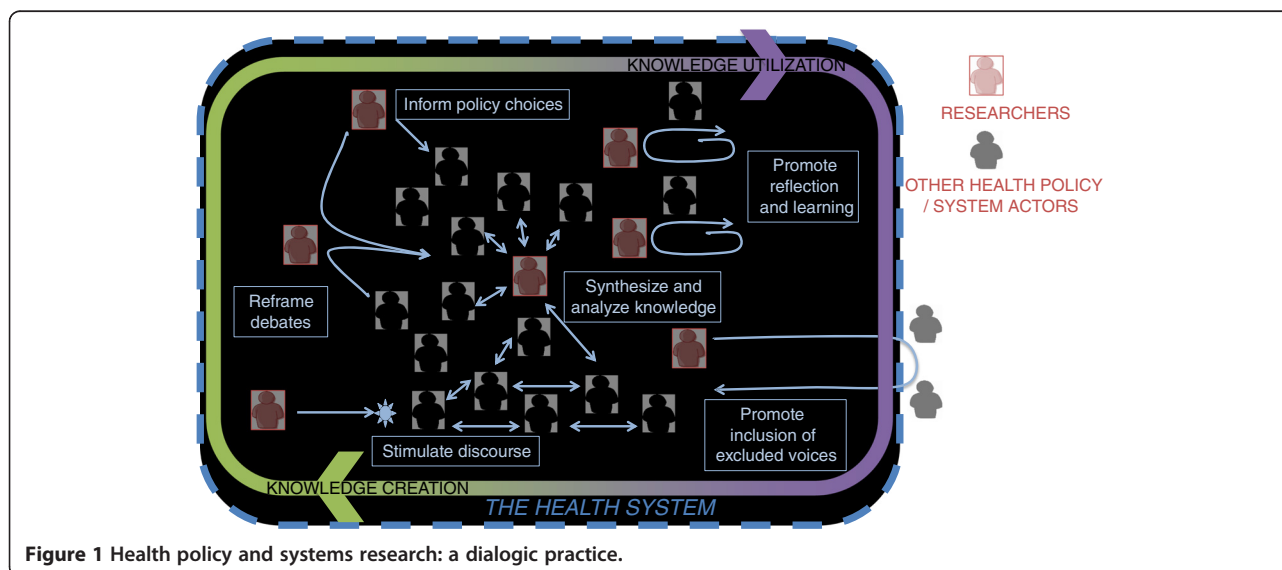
KNOWLEDGE UTILIZATION

Inform policy choices

Promote reflection and learning

RESEARCHERS

OTHER HEALTH POLICY / SYSTEM ACTORS

Reframe debates

Synthesize and analyze knowledge

Promote inclusion of excluded voices

Stimulate discourse

KNOWLEDGE CREATION

THE HEALTH SYSTEM

**Figure 1 Health policy and systems research: a dialogic practice.**